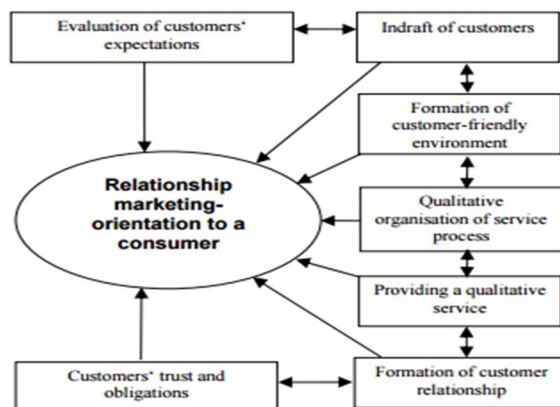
Evaluation of customers' expectations

Indraft of customers

Formation of customer-friendly environment

Relationship marketing-orientation to a consumer

Qualitative organisation of service process

Providing a qualitative service

Customers' trust and obligations

Formation of customer relationship